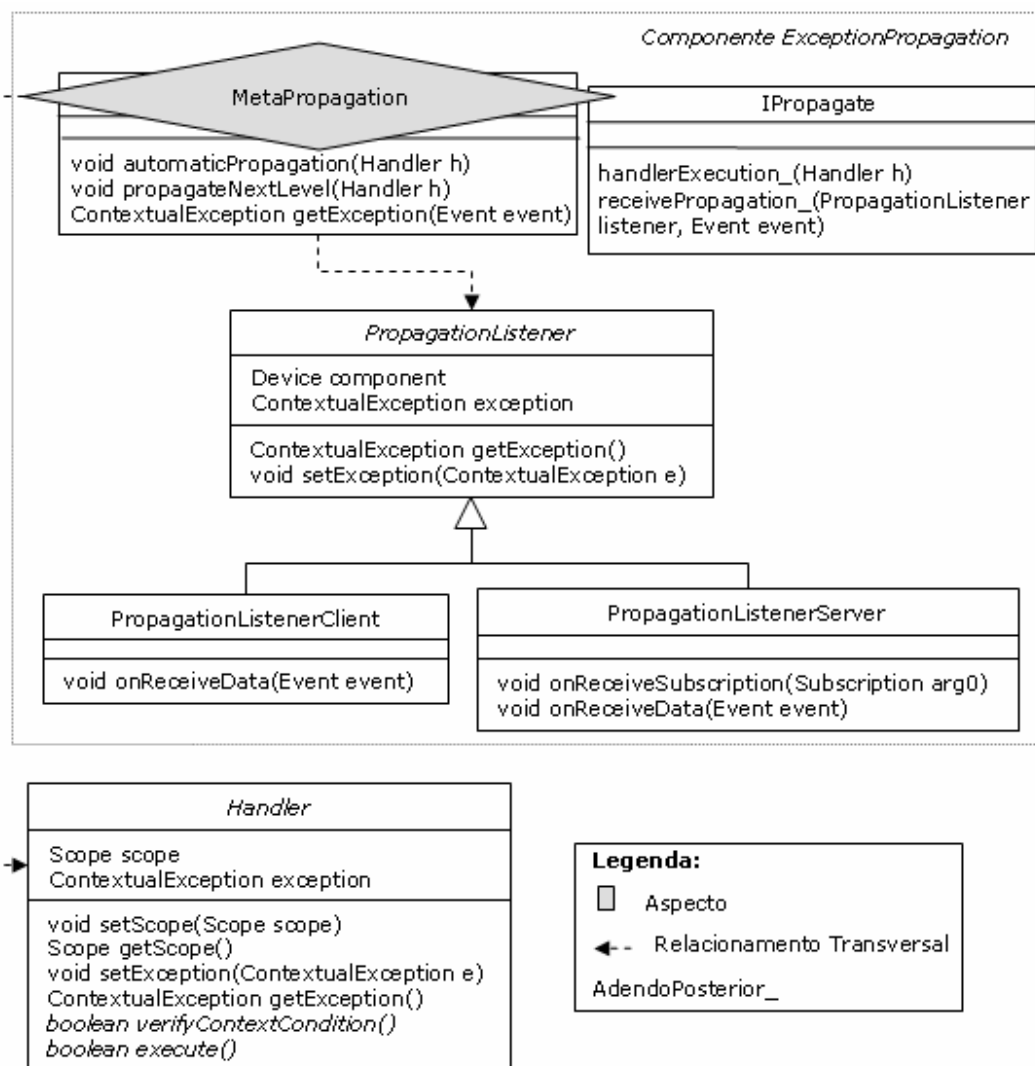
Componente ExceptionPropagation

MetaPropagation

void automaticPropagation(Handler h)
void propagateNextLevel(Handler h)
ContextualException getException(Event event)

IPropagate

handlerExecution_(Handler h)
receivePropagation_(PropagationListener listener, Event event)

PropagationListener

Device component
ContextualException exception

ContextualException getException()
void setException(ContextualException e)

PropagationListenerClient

void onReceiveData(Event event)

PropagationListenerServer

void onReceiveSubscription(Subscription arg0)
void onReceiveData(Event event)

Handler

Scope scope
ContextualException exception

void setScope(Scope scope)
Scope getScope()
void setException(ContextualException e)
ContextualException getException()
boolean verifyContextCondition()
boolean execute()

Legenda:
Aspecto
Relacionamento Transversal
AdendoPosterior_